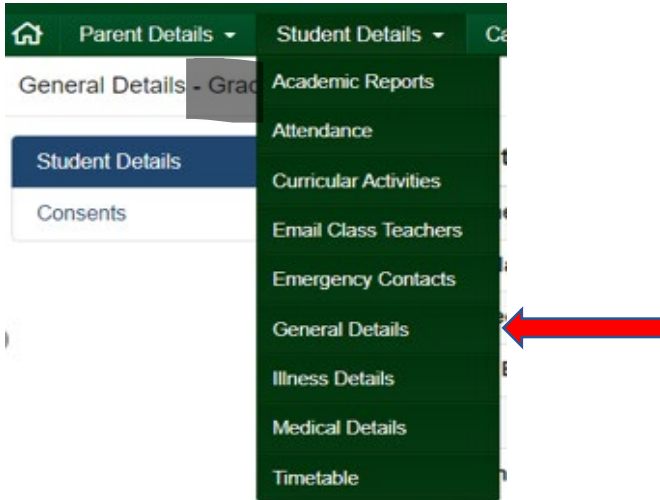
Parent Details ▾ Student Details ▾ Ca

General Details - Grac

Student Details

Consents

Academic Reports

Attendance

Curricular Activities

Email Class Teachers

Emergency Contacts

General Details

Illness Details

Medical Details

Timetable